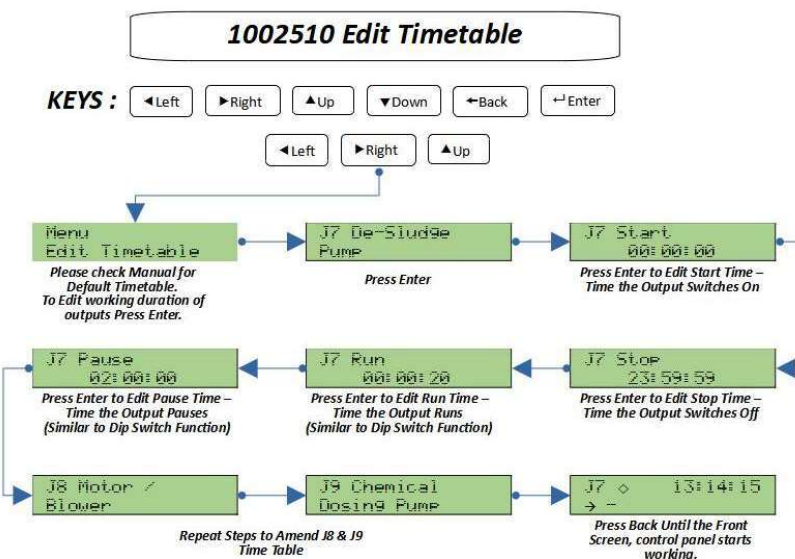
1002510 Edit Timetable

KEYS : ◄Left ►Right ▲Up ▼Down ←Back ↵Enter

◄Left ►Right ▲Up

Menu
Edit Timetable

Please check Manual for Default Timetable. To Edit working duration of outputs Press Enter.

J7 De-Sludge
Pump

Press Enter

J7 Start
00:00:00

Press Enter to Edit Start Time – Time the Output Switches On

J7 Pause
02:00:00

Press Enter to Edit Pause Time – Time the Output Pauses (Similar to Dip Switch Function)

J7 Run
00:00:20

Press Enter to Edit Run Time – Time the Output Runs (Similar to Dip Switch Function)

J7 Stop
23:59:59

Press Enter to Edit Stop Time – Time the Output Switches Off

J8 Motor /
Blower

J9 Chemical
Dosing Pump

Repeat Steps to Amend J8 & J9 Time Table

J7 ◇ 13:14:15
→ –

Press Back Until the Front Screen, control panel starts working.